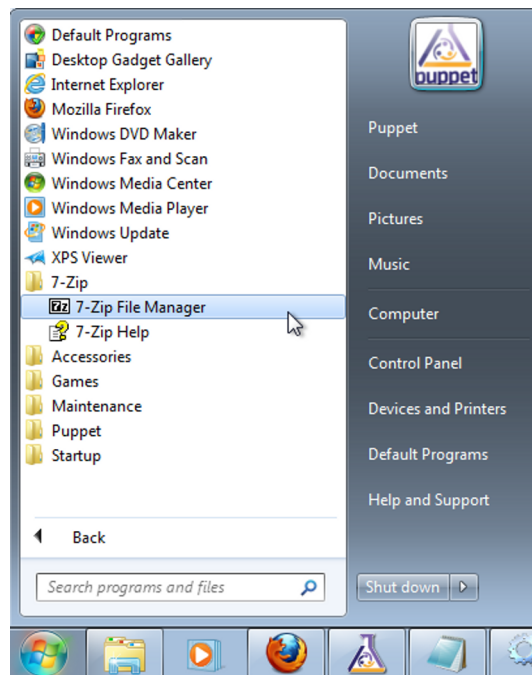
Default Programs
Desktop Gadget Gallery
Internet Explorer
Mozilla Firefox
Windows DVD Maker
Windows Fax and Scan
Windows Media Center
Windows Media Player
Windows Update
XPS Viewer
7-Zip
7z 7-Zip File Manager
7-Zip Help
Accessories
Games
Maintenance
Puppet
Startup

Back

Search programs and files

puppet
Puppet
Documents
Pictures
Music
Computer
Control Panel
Devices and Printers
Default Programs
Help and Support

Shut down